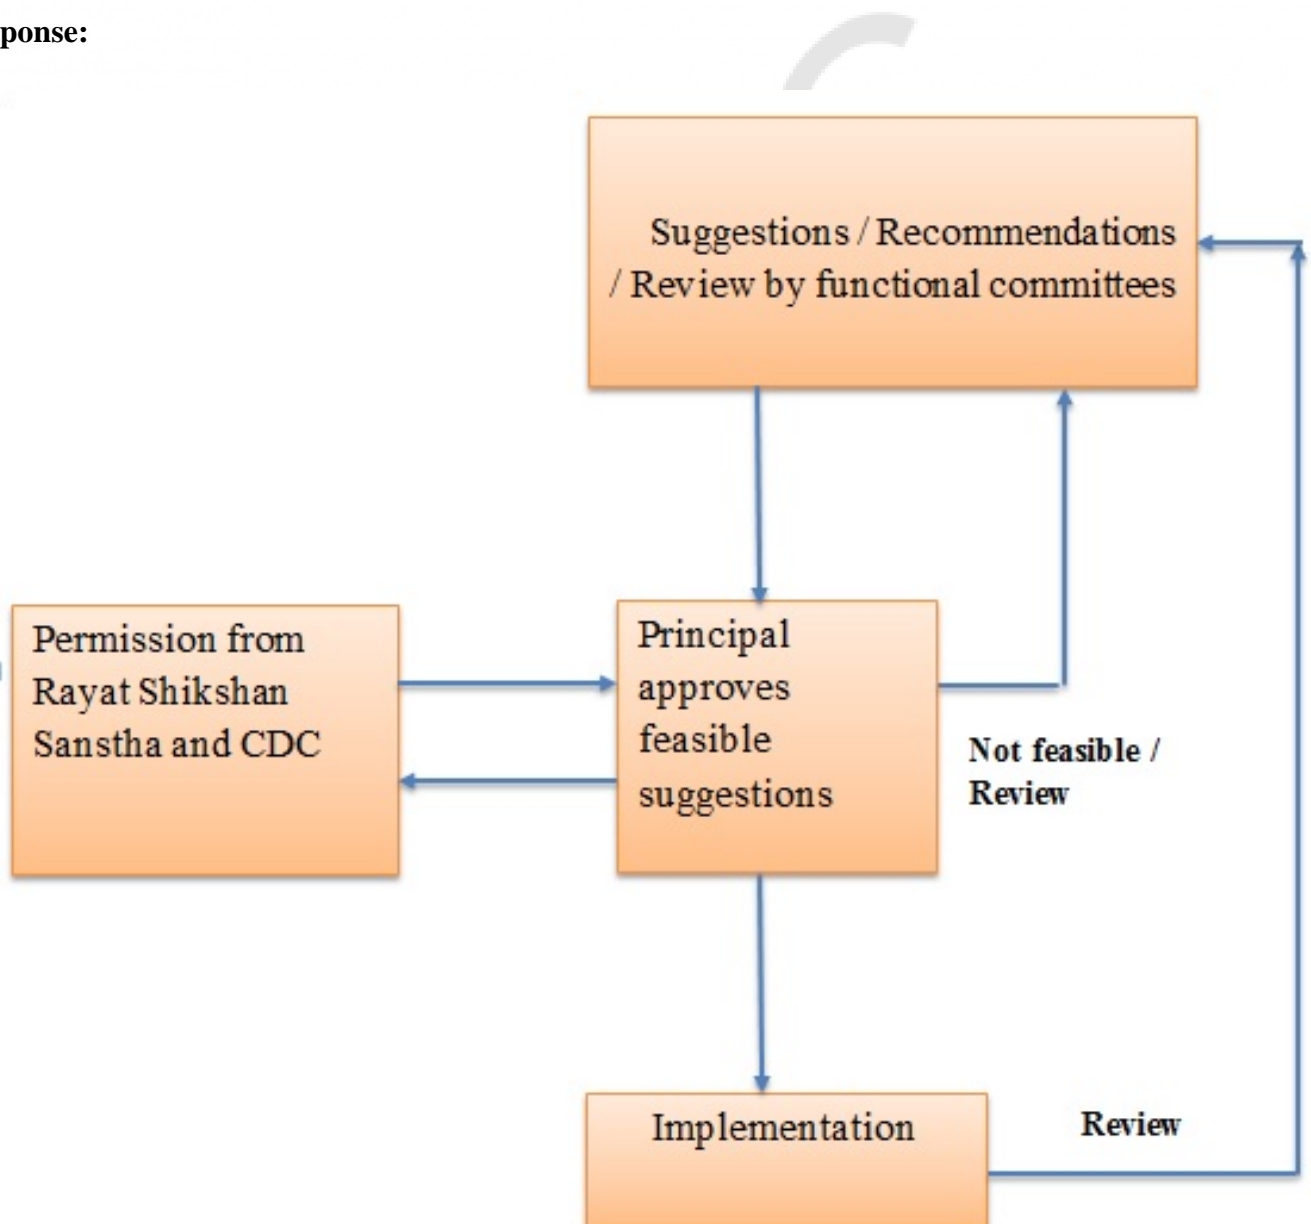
ponse:

Suggestions / Recommendations / Review by functional committees

Permission from Rayat Shikshan Sanstha and CDC

Principal approves feasible suggestions

Not feasible / Review

Implementation

Review